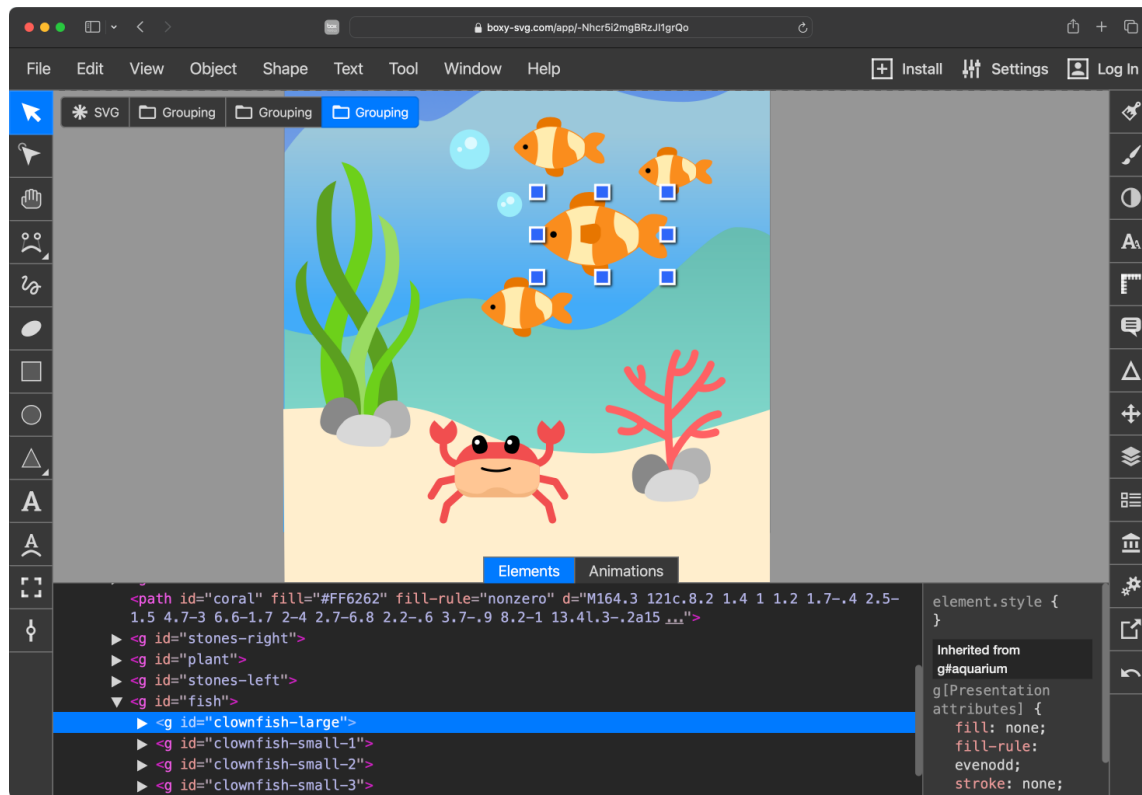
boxy-svg.com/app/-Nhcr5i2mgBRzJI1grQo

File Edit View Object Shape Text Tool Window Help

Install Settings Log In

SVG Grouping Grouping Grouping

Elements Animations

<path id="coral" fill="#FF6262" fill-rule="nonzero" d="M164.3 121c.8.2 1.4 1 1.2 1.7-.4 2.5-1.5 4.7-3 6.6-1.7 2-4 2.7-6.8 2.2-.6 3.7-.9 8.2-1 13.4l.3-.2a15 ..."
▶ <g id="stones-right">
▶ <g id="plant">
▶ <g id="stones-left">
▼ <g id="fish">
▶ <g id="clownfish-large">
▶ <g id="clownfish-small-1">
▶ <g id="clownfish-small-2">
▶ <g id="clownfish-small-3">

element.style {
}

Inherited from g#aquarium

g[Presentation attributes] {
fill: none;
fill-rule: evenodd;
stroke: none;